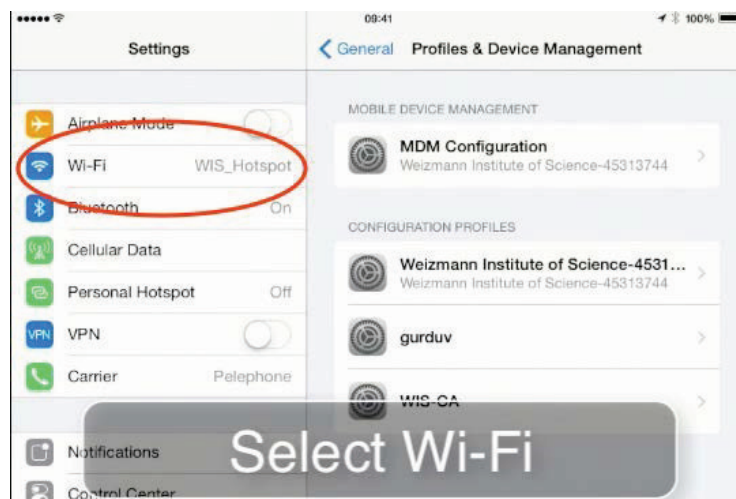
09:41

100%

Settings

Airplane Mode

Wi-Fi WIS_Hotspot

Bluetooth On

Cellular Data

Personal Hotspot Off

VPN VPN

Carrier Pelephone

Notifications

Control Center

General Profiles & Device Management

MOBILE DEVICE MANAGEMENT

MDM Configuration
Weizmann Institute of Science-45313744

CONFIGURATION PROFILES

Weizmann Institute of Science-4531...
Weizmann Institute of Science-45313744

gurduv

WIS-CA

Select Wi-Fi